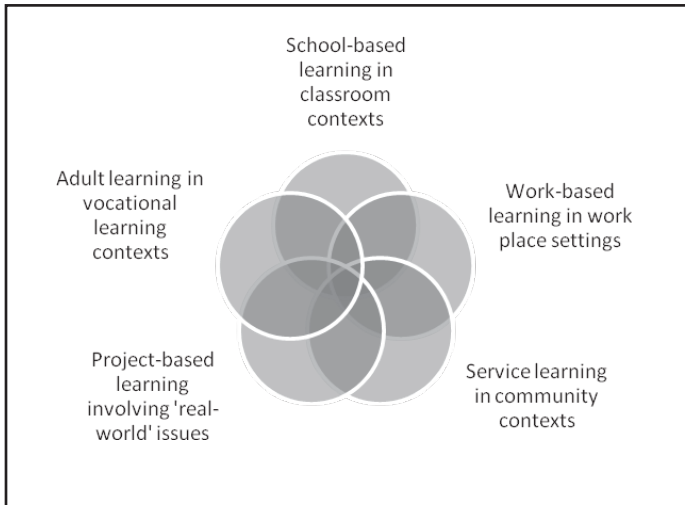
School-based learning in classroom contexts

Work-based learning in work place settings

Service learning in community contexts

Project-based learning involving 'real-world' issues

Adult learning in vocational learning contexts